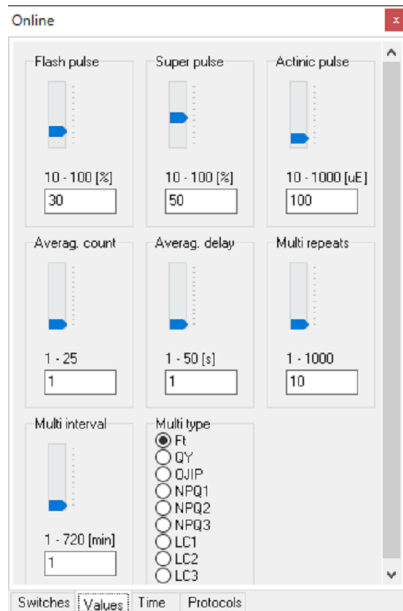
Online

x

Flash pulse
10 - 100 [%]
30

Super pulse
10 - 100 [%]
50

Actinic pulse
10 - 1000 [uE]
100

Averag. count
1 - 25
1

Averag. delay
1 - 50 [s]
1

Multi repeats
1 - 1000
10

Multi interval
1 - 720 [min]
1

Multi type
Ft
QY
OJIP
NPQ1
NPQ2
NPQ3
LC1
LC2
LC3

Switches | Values | Time | Protocols